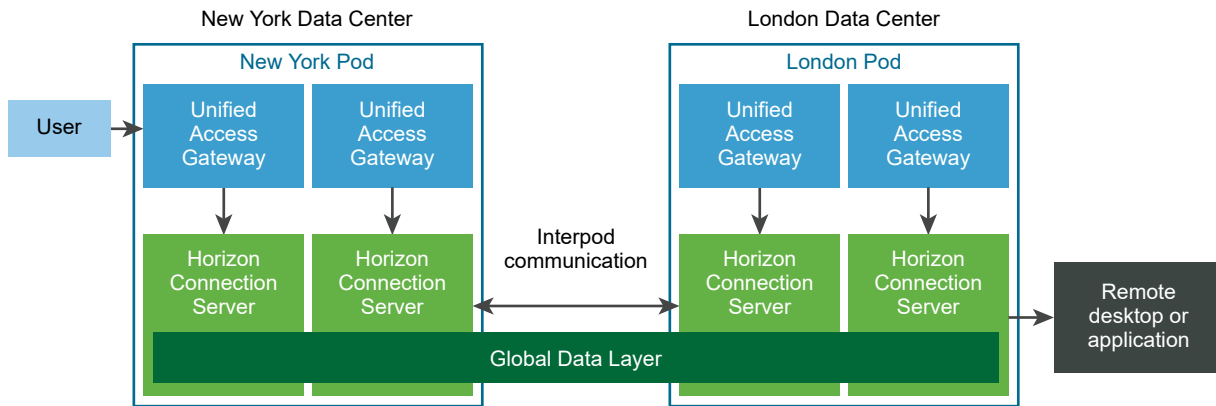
New York Data Center

London Data Center

New York Pod

London Pod

User

Unified Access Gateway

Unified Access Gateway

Unified Access Gateway

Unified Access Gateway

Horizon Connection Server

Horizon Connection Server

Interpod communication

Horizon Connection Server

Horizon Connection Server

Remote desktop or application

Global Data Layer